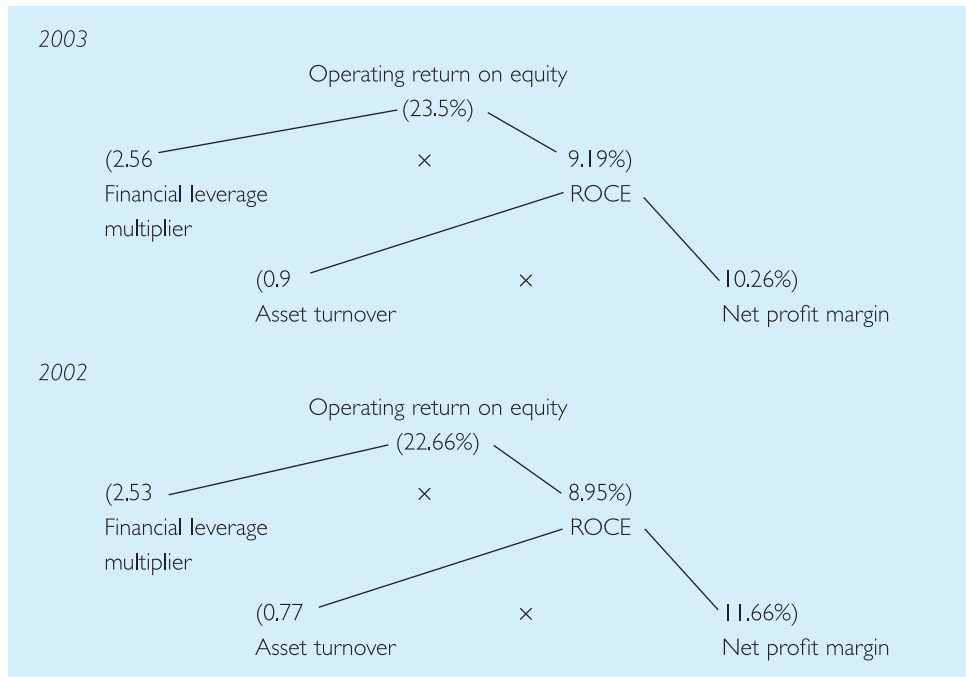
2003

Operating return on equity
(23.5%)

(2.56 × 9.19%)
Financial leverage multiplier
ROCE

(0.9 × 10.26%)
Asset turnover
Net profit margin

2002

Operating return on equity
(22.66%)

(2.53 × 8.95%)
Financial leverage multiplier
ROCE

(0.77 × 11.66%)
Asset turnover
Net profit margin